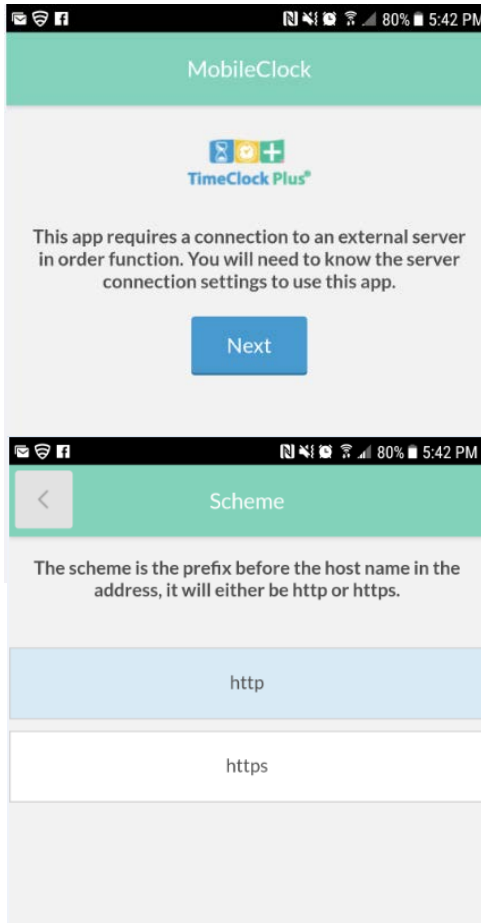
80% 5:42 PM

MobileClock

TimeClock Plus®

This app requires a connection to an external server in order function. You will need to know the server connection settings to use this app.

Next

80% 5:42 PM

<

Scheme

The scheme is the prefix before the host name in the address, it will either be http or https.

http

https